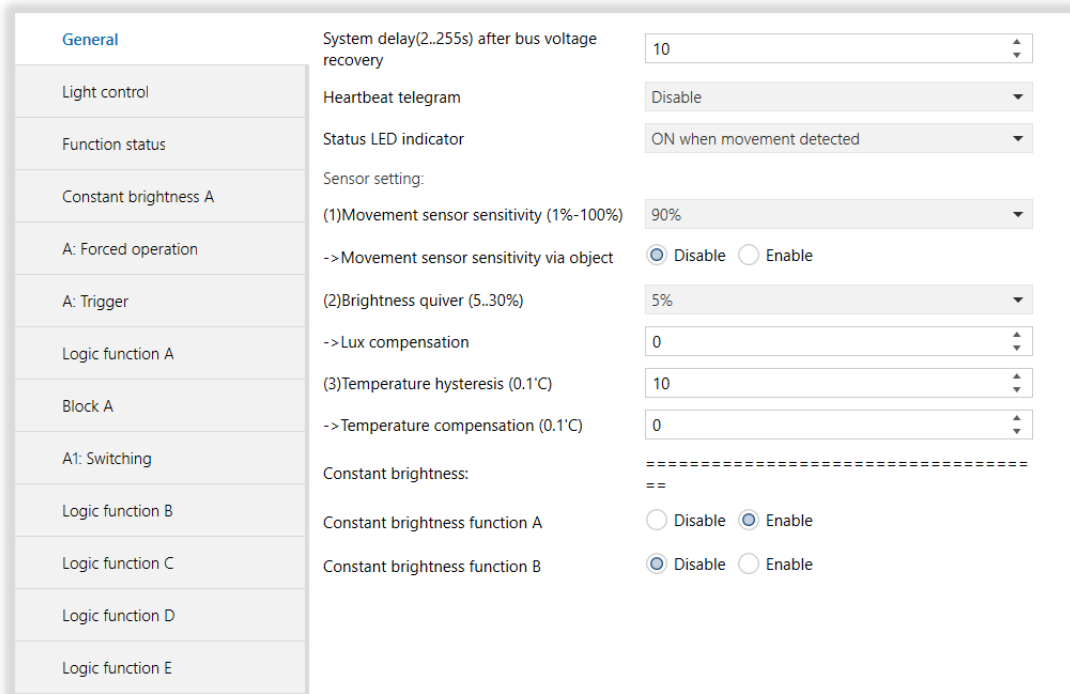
General

Light control

Function status

Constant brightness A

A: Forced operation

A: Trigger

Logic function A

Block A

A1: Switching

Logic function B

Logic function C

Logic function D

Logic function E

System delay(2..255s) after bus voltage recovery | 10

Heartbeat telegram | Disable

Status LED indicator | ON when movement detected

Sensor setting:

(1)Movement sensor sensitivity (1%-100%) | 90%

->Movement sensor sensitivity via object | Disable | Enable

(2)Brightness quiver (5..30%) | 5%

->Lux compensation | 0

(3)Temperature hysteresis (0.1'C) | 10

->Temperature compensation (0.1'C) | 0

Constant brightness: | ====================================

Constant brightness function A | Disable | Enable

Constant brightness function B | Disable | Enable